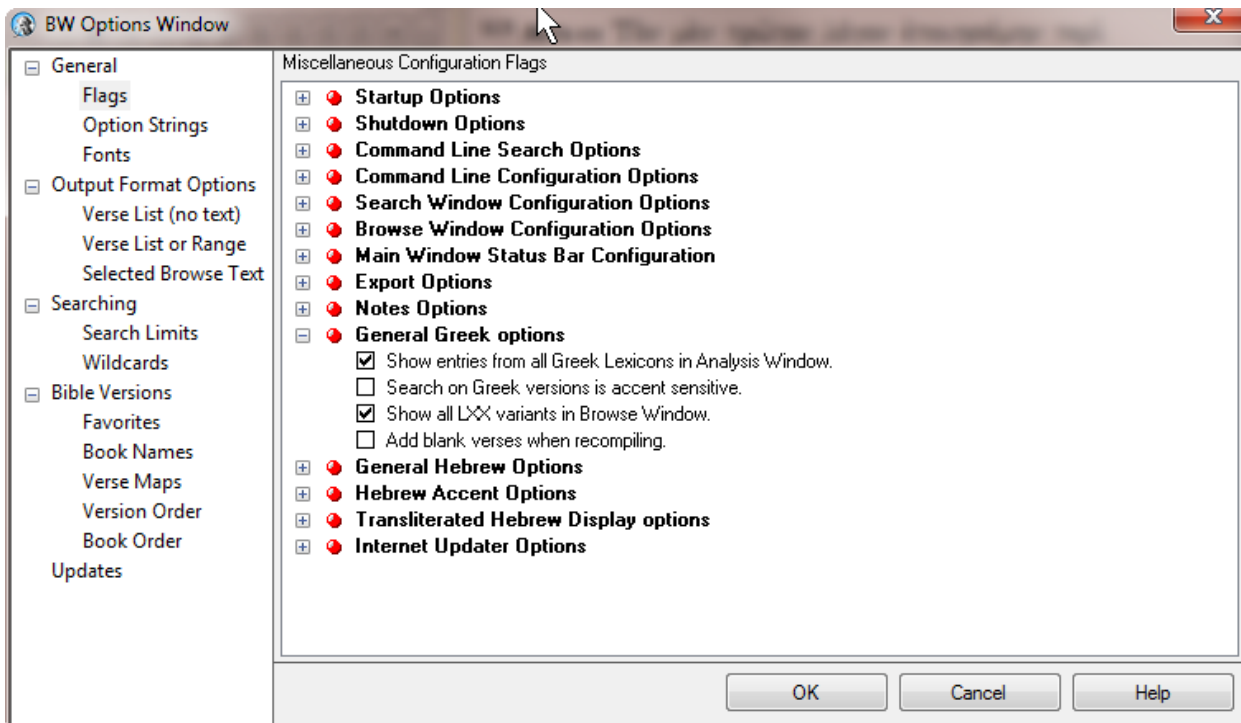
BW Options Window

General
Flags
Option Strings
Fonts
Output Format Options
Verse List (no text)
Verse List or Range
Selected Browse Text
Searching
Search Limits
Wildcards
Bible Versions
Favorites
Book Names
Verse Maps
Version Order
Book Order
Updates

Miscellaneous Configuration Flags

Startup Options
Shutdown Options
Command Line Search Options
Command Line Configuration Options
Search Window Configuration Options
Browse Window Configuration Options
Main Window Status Bar Configuration
Export Options
Notes Options
General Greek options
Show entries from all Greek Lexicons in Analysis Window.
Search on Greek versions is accent sensitive.
Show all LXX variants in Browse Window.
Add blank verses when recompiling.
General Hebrew Options
Hebrew Accent Options
Transliterated Hebrew Display options
Internet Updater Options

OK
Cancel
Help